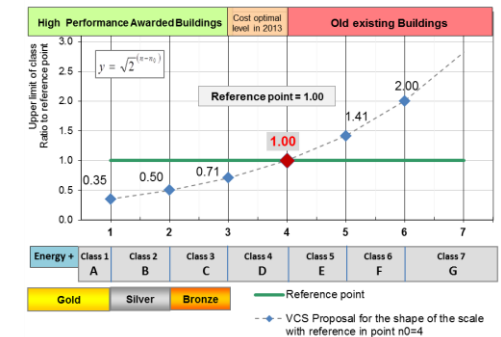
High Performance Awarded Buildings | Cost optimal level in 2013 | Old existing Buildings

$y = \sqrt{2}^{(n-n_0)}$

Upper limit of class Ratio to reference point

Reference point = 1.00

3.0
2.5
2.0
1.5
1.0
0.5
0.0

0.35
0.50
0.71
1.00
1.41
2.00

1 2 3 4 5 6 7

| Energy + | Class 1 A | Class 2 B | Class 3 C | Class 4 D | Class 5 E | Class 6 F | Class 7 G |
|---|---|---|---|---|---|---|---|

Gold | Silver | Bronze

Reference point

VCS Proposal for the shape of the scale with reference in point n0=4